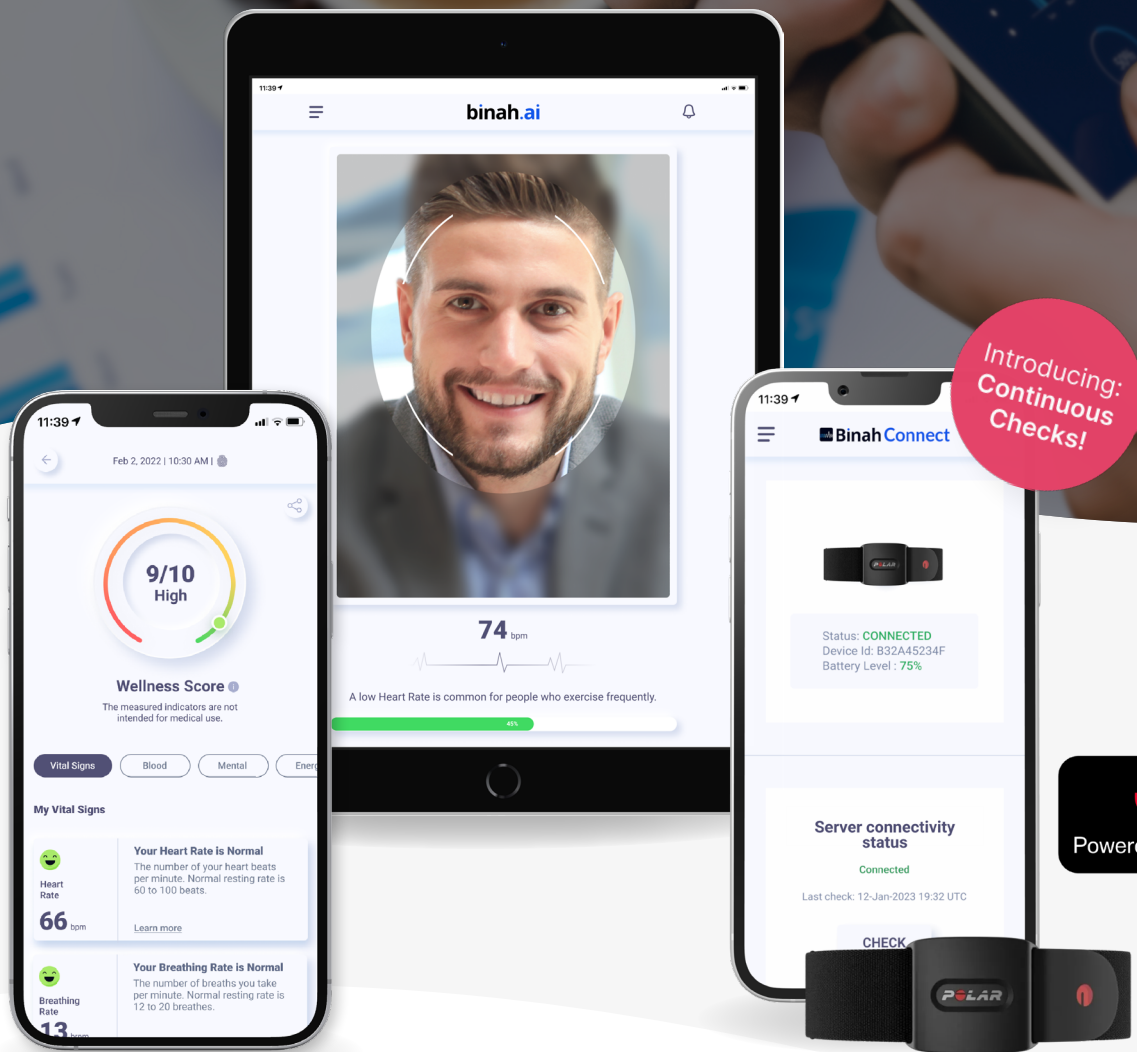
11:39

binah.ai

74 bpm

A low Heart Rate is common for people who exercise frequently.

45%

11:39

Feb 2, 2022 | 10:30 AM |

9/10
High

Wellness Score

The measured indicators are not intended for medical use.

Vital Signs
Blood
Mental
Energ

My Vital Signs

Heart Rate
66 bpm

Your Heart Rate is Normal
The number of your heart beats per minute. Normal resting rate is 60 to 100 beats.

Learn more

Breathing Rate
13

Your Breathing Rate is Normal
The number of breaths you take per minute. Normal resting rate is 12 to 20 breathes.

Introducing: Continuous Checks!

11:39

Binah Connect

POLAR

Status: CONNECTED
Device Id: B32A45234F
Battery Level : 75%

Server connectivity status
Connected
Last check: 12-Jan-2023 19:32 UTC

CHECK

POLAR

Powere